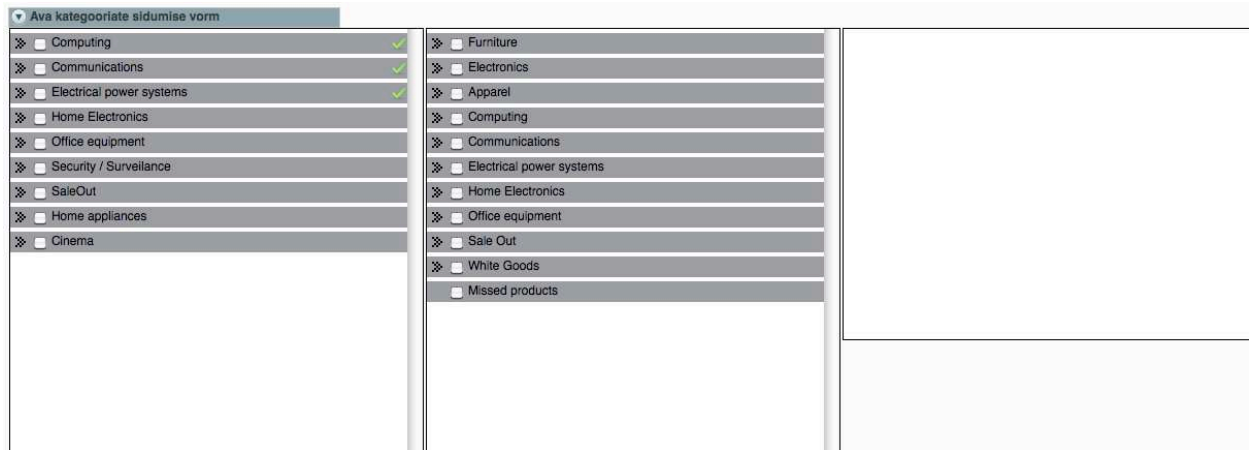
Ava kategooriate sidumise vorm

Computing
Communications
Electrical power systems
Home Electronics
Office equipment
Security / Surveilance
SaleOut
Home appliances
Cinema

Furniture
Electronics
Apparel
Computing
Communications
Electrical power systems
Home Electronics
Office equipment
Sale Out
White Goods
Missed products